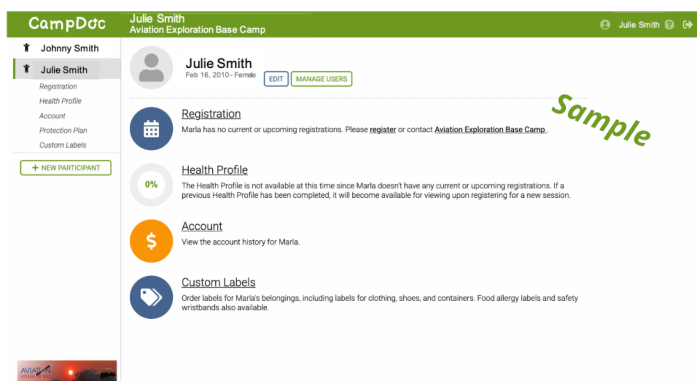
CampDoc

Julie Smith
Aviation Exploration Base Camp

Julie Smith

Johnny Smith

Julie Smith

Registration
Health Profile
Account
Protection Plan
Custom Labels

+ NEW PARTICIPANT

Julie Smith
Feb 16, 2010 - Female

EDIT

MANAGE USERS

Sample

Registration
Marla has no current or upcoming registrations. Please register or contact Aviation Exploration Base Camp.

0%

Health Profile
The Health Profile is not available at this time since Marla doesn't have any current or upcoming registrations. If a previous Health Profile has been completed, it will become available for viewing upon registering for a new session.

$

Account
View the account history for Marla.

Custom Labels
Order labels for Marla's belongings, including labels for clothing, shoes, and containers. Food allergy labels and safety wristbands also available.

AVIATI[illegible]